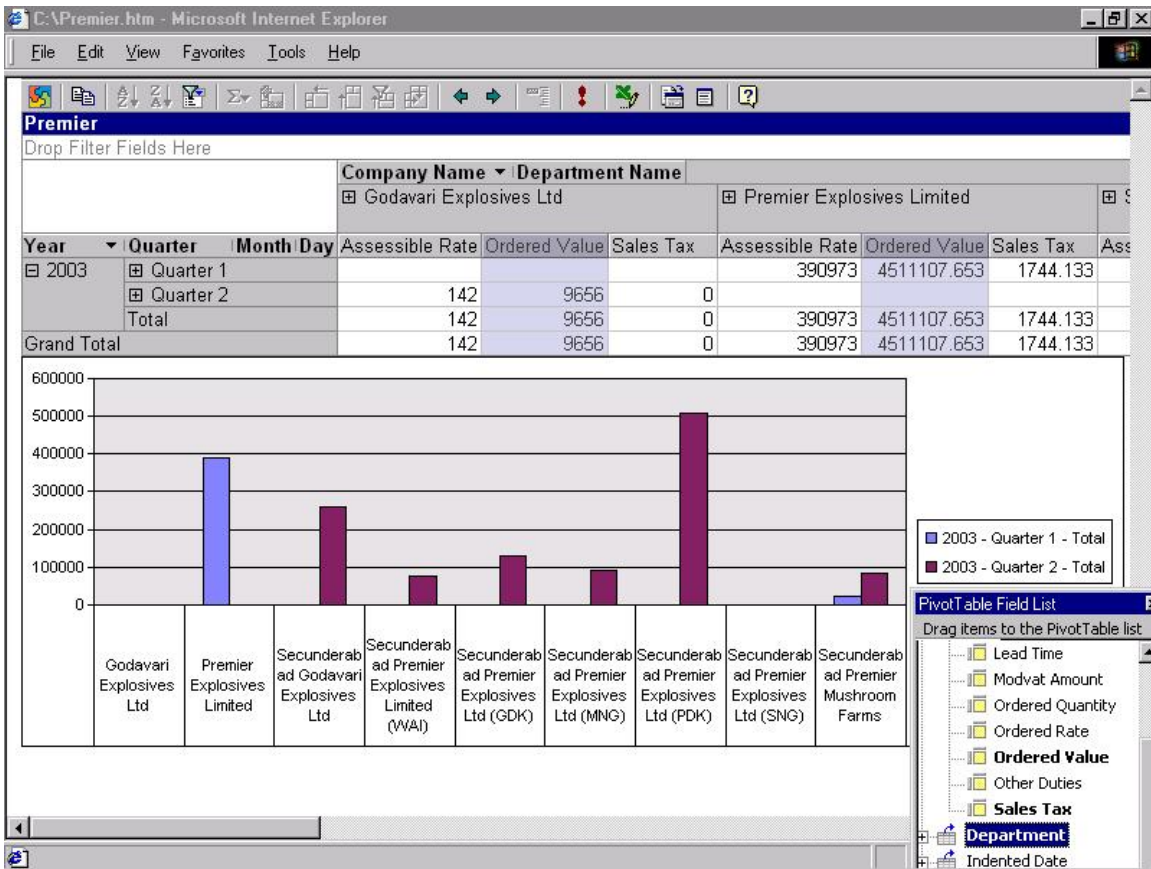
C:\Premier.htm - Microsoft Internet Explorer

File Edit View Favorites Tools Help

Premier

Drop Filter Fields Here

| | | | Company Name ▾ Department Name | | | | | | |
|---|---|---|---|---|---|---|---|---|---|
| | | | ⊞ Godavari Explosives Ltd | | | ⊞ Premier Explosives Limited | | | ⊞ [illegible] |
| Year ▾ | Quarter | Month Day | Assessible Rate | Ordered Value | Sales Tax | Assessible Rate | Ordered Value | Sales Tax | Ass |
| ⊟ 2003 | ⊞ Quarter 1 | | | | | 390973 | 4511107.653 | 1744.133 | |
| | ⊞ Quarter 2 | | 142 | 9656 | 0 | | | | |
| | Total | | 142 | 9656 | 0 | 390973 | 4511107.653 | 1744.133 | |
| Grand Total | | | 142 | 9656 | 0 | 390973 | 4511107.653 | 1744.133 | |

600000
500000
400000
300000
200000
100000
0

Godavari Explosives Ltd
Premier Explosives Limited
Secunderabad Godavari Explosives Ltd
Secunderabad Premier Explosives Limited (WAI)
Secunderabad Premier Explosives Ltd (GDK)
Secunderabad Premier Explosives Ltd (MNG)
Secunderabad Premier Explosives Ltd (PDK)
Secunderabad Premier Explosives Ltd (SNG)
Secunderabad Premier Mushroom Farms

2003 - Quarter 1 - Total
2003 - Quarter 2 - Total

PivotTable Field List
Drag items to the PivotTable list
Lead Time
Modvat Amount
Ordered Quantity
Ordered Rate
Ordered Value
Other Duties
Sales Tax
Department
Indented Date